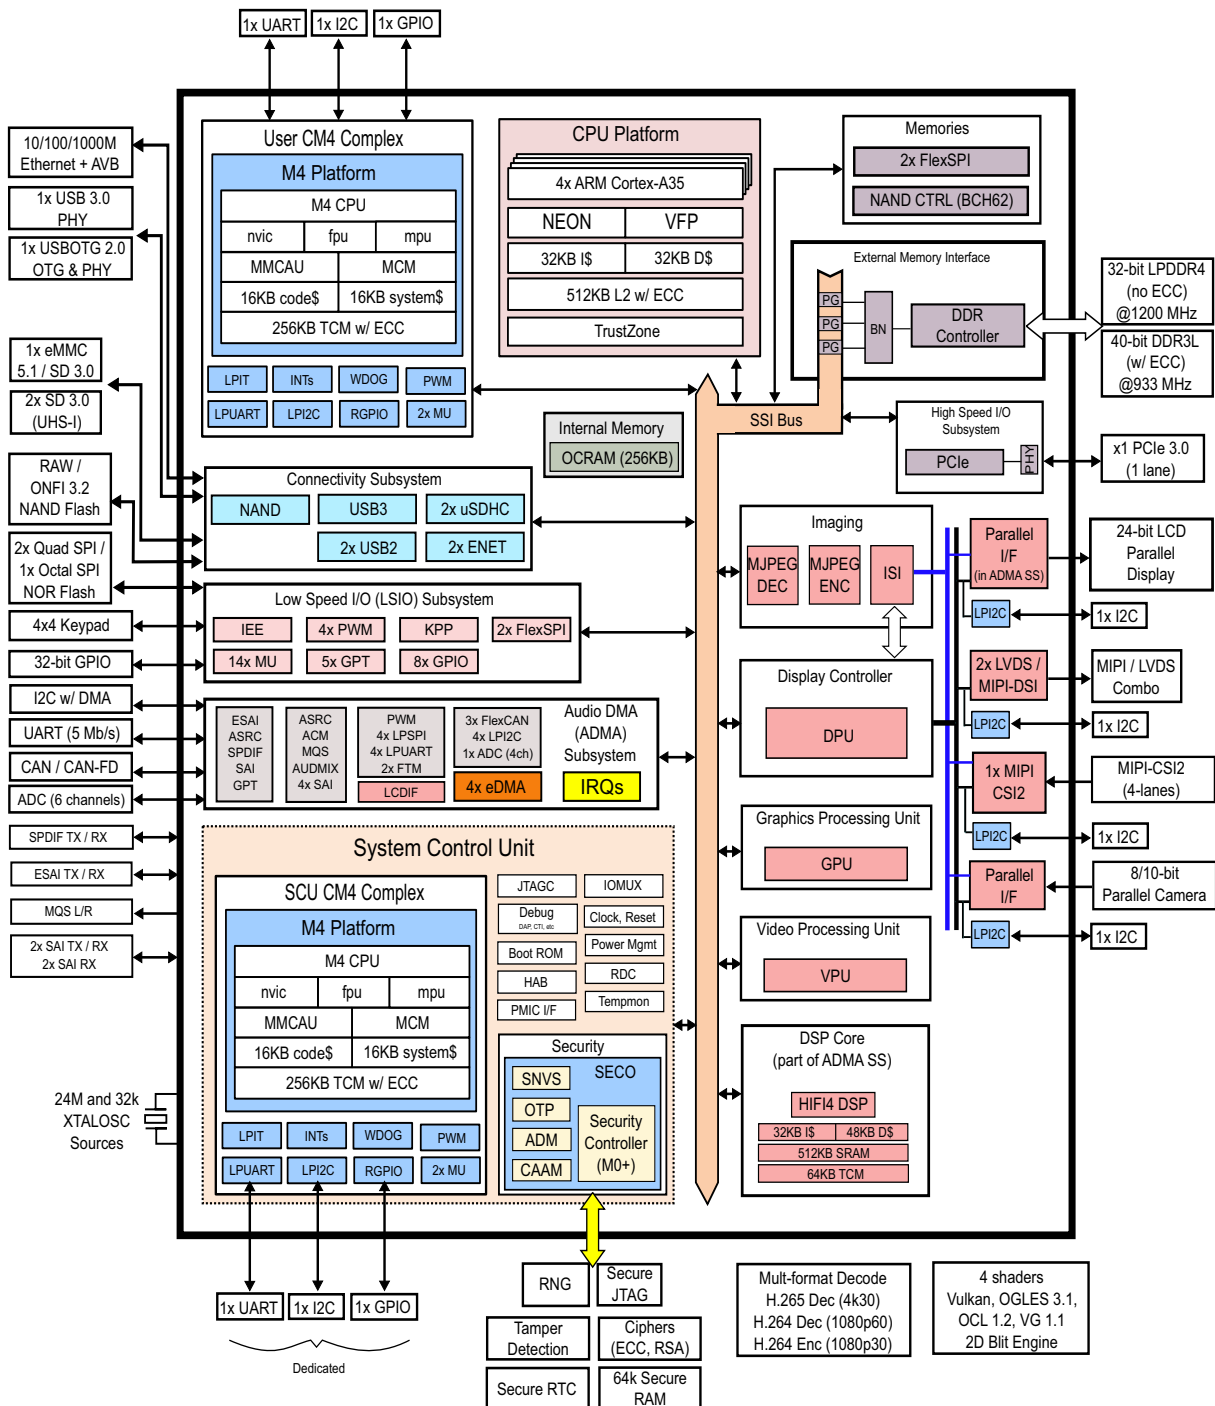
1x UART 1x I2C 1x GPIO

10/100/1000M Ethernet + AVB

1x USB 3.0 PHY

1x USBOTG 2.0 OTG & PHY

1x eMMC 5.1 / SD 3.0

2x SD 3.0 (UHS-I)

RAW / ONFI 3.2 NAND Flash

2x Quad SPI / 1x Octal SPI NOR Flash

4x4 Keypad

32-bit GPIO

I2C w/ DMA

UART (5 Mb/s)

CAN / CAN-FD

ADC (6 channels)

SPDIF TX / RX

ESAI TX / RX

MQS L/R

2x SAI TX / RX
2x SAI RX

24M and 32k XTALOSC Sources

User CM4 Complex

M4 Platform

M4 CPU

nvic fpu mpu

MMCAU MCM

16KB code$ 16KB system$

256KB TCM w/ ECC

LPIT INTs WDOG PWM

LPUART LPI2C RGPIO 2x MU

CPU Platform

4x ARM Cortex-A35

NEON VFP

32KB I$ 32KB D$

512KB L2 w/ ECC

TrustZone

Memories

2x FlexSPI

NAND CTRL (BCH62)

External Memory Interface

PG PG PG BN

DDR Controller

32-bit LPDDR4 (no ECC) @1200 MHz

40-bit DDR3L (w/ ECC) @933 MHz

Internal Memory

OCRAM (256KB)

SSI Bus

High Speed I/O Subsystem

PCIe PHY

x1 PCIe 3.0 (1 lane)

Connectivity Subsystem

NAND USB3 2x uSDHC

2x USB2 2x ENET

Low Speed I/O (LSIO) Subsystem

IEE 4x PWM KPP 2x FlexSPI

14x MU 5x GPT 8x GPIO

ESAI ASRC SPDIF SAI GPT

ASRC ACM MQS AUDMIX 4x SAI

PWM 4x LPSPI 4x LPUART 2x FTM

LCDIF

3x FlexCAN 4x LPI2C 1x ADC (4ch)

4x eDMA

Audio DMA (ADMA) Subsystem

IRQs

Imaging

MJPEG DEC MJPEG ENC ISI

Parallel I/F (in ADMA SS)

24-bit LCD Parallel Display

LPI2C 1x I2C

Display Controller

DPU

2x LVDS / MIPI-DSI

MIPI / LVDS Combo

LPI2C 1x I2C

1x MIPI CSI2

MIPI-CSI2 (4-lanes)

Graphics Processing Unit

GPU

LPI2C 1x I2C

Parallel I/F

8/10-bit Parallel Camera

Video Processing Unit

VPU

LPI2C 1x I2C

System Control Unit

SCU CM4 Complex

M4 Platform

M4 CPU

nvic fpu mpu

MMCAU MCM

16KB code$ 16KB system$

256KB TCM w/ ECC

LPIT INTs WDOG PWM

LPUART LPI2C RGPIO 2x MU

JTAGC IOMUX

Debug DAP, CTI, etc Clock, Reset

Boot ROM Power Mgmt

HAB RDC

PMIC I/F Tempmon

Security

SNVS SECO

OTP

ADM Security Controller (M0+)

CAAM

DSP Core (part of ADMA SS)

HIFI4 DSP

32KB I$ 48KB D$

512KB SRAM

64KB TCM

1x UART 1x I2C 1x GPIO

Dedicated

RNG

Secure JTAG

Tamper Detection

Ciphers (ECC, RSA)

Secure RTC

64k Secure RAM

Mult-format Decode
H.265 Dec (4k30)
H.264 Dec (1080p60)
H.264 Enc (1080p30)

4 shaders
Vulkan, OGLES 3.1,
OCL 1.2, VG 1.1
2D Blit Engine